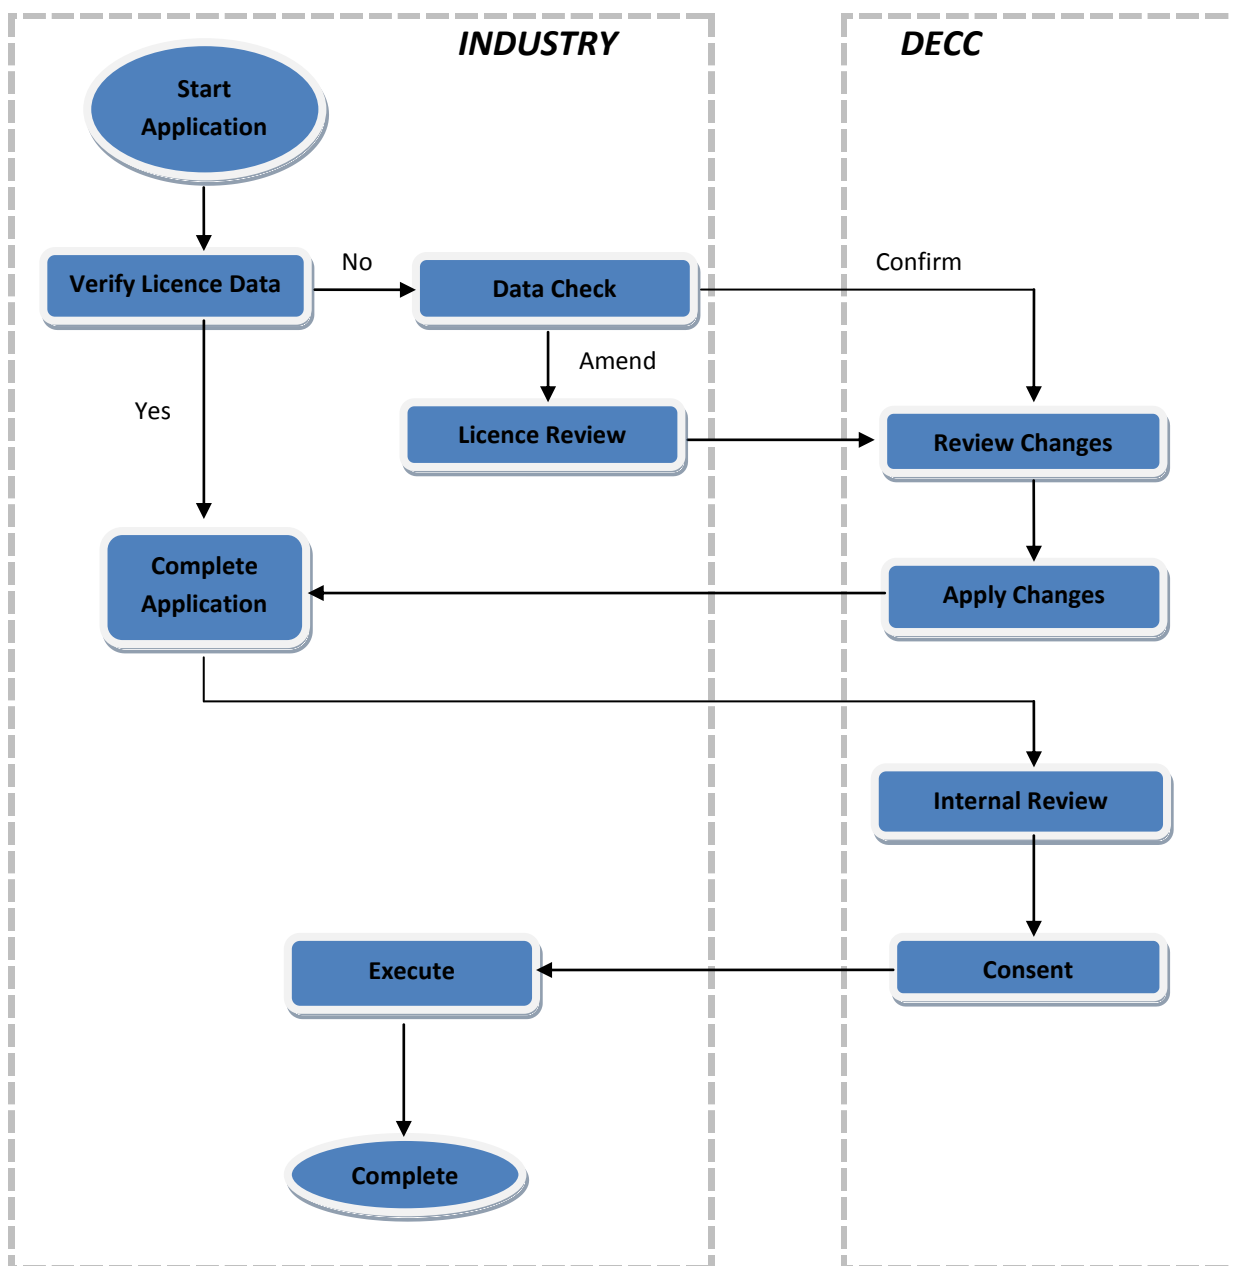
INDUSTRY

DECC

Start Application

Verify Licence Data

No

Data Check

Confirm

Amend

Yes

Licence Review

Review Changes

Complete Application

Apply Changes

Internal Review

Execute

Consent

Complete